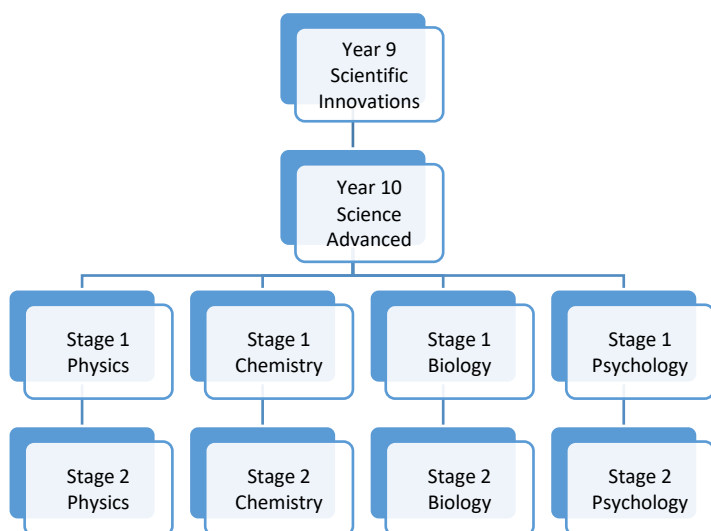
Year 9 Scientific Innovations

Year 10 Science Advanced

Stage 1 Physics

Stage 1 Chemistry

Stage 1 Biology

Stage 1 Psychology

Stage 2 Physics

Stage 2 Chemistry

Stage 2 Biology

Stage 2 Psychology